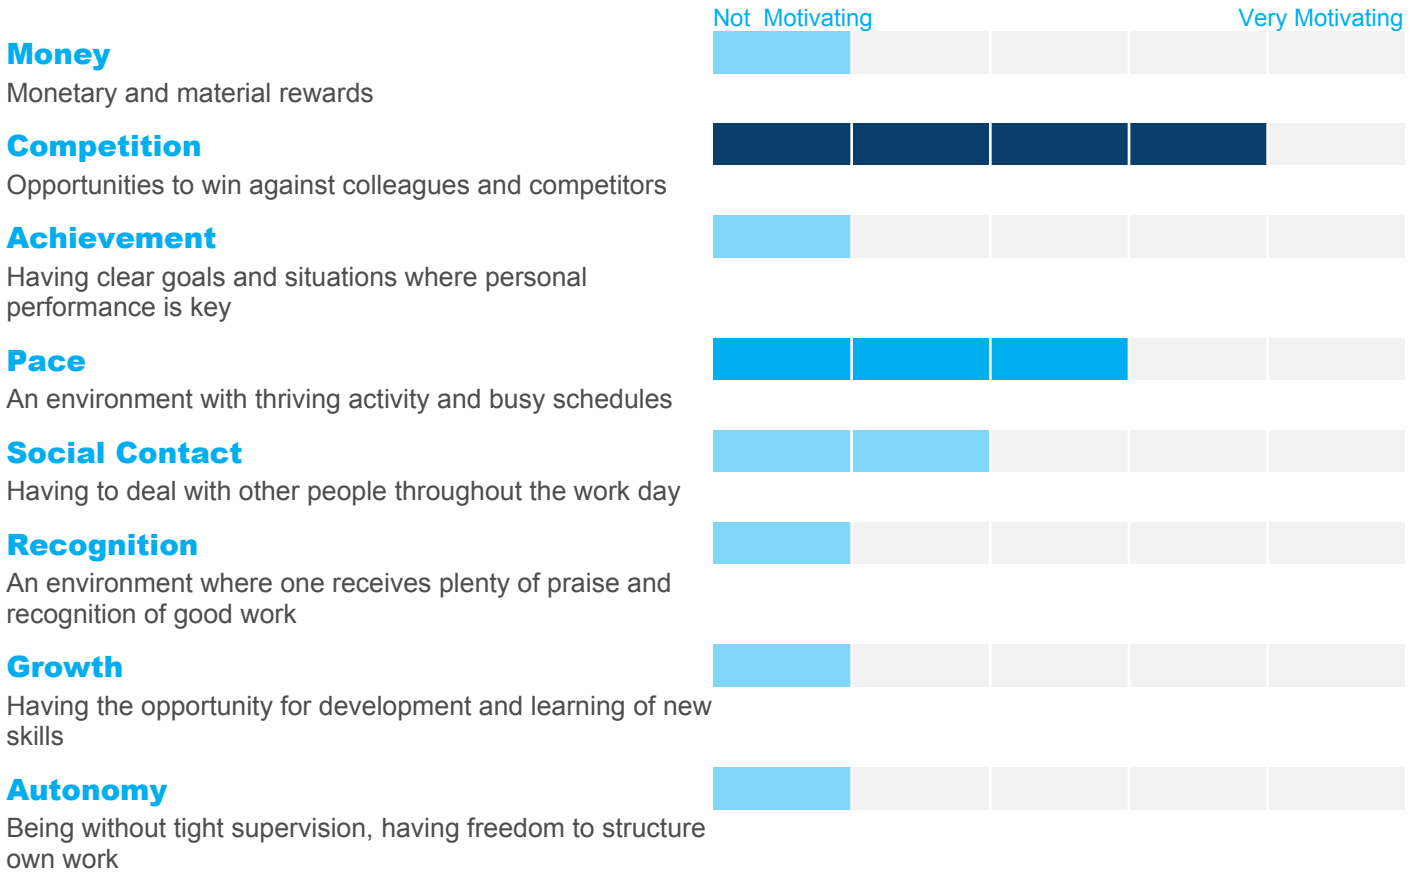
Not Motivating

Very Motivating

Money
Monetary and material rewards

Competition
Opportunities to win against colleagues and competitors

Achievement
Having clear goals and situations where personal performance is key

Pace
An environment with thriving activity and busy schedules

Social Contact
Having to deal with other people throughout the work day

Recognition
An environment where one receives plenty of praise and recognition of good work

Growth
Having the opportunity for development and learning of new skills

Autonomy
Being without tight supervision, having freedom to structure own work